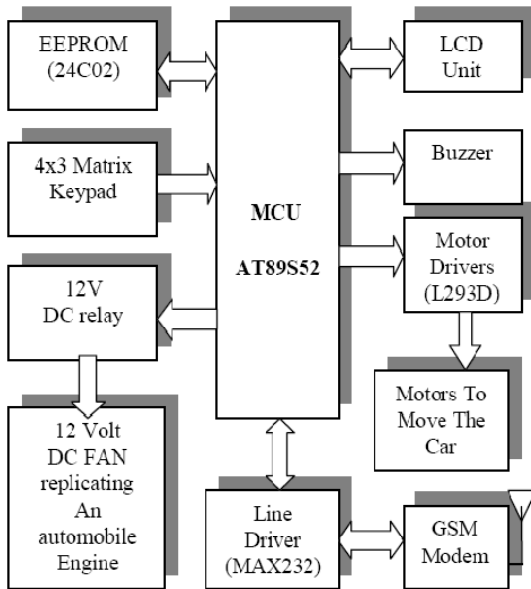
EEPROM (24C02)

4x3 Matrix Keypad

12V DC relay

12 Volt DC FAN replicating An automobile Engine

MCU

AT89S52

LCD Unit

Buzzer

Motor Drivers (L293D)

Motors To Move The Car

Line Driver (MAX232)

GSM Modem